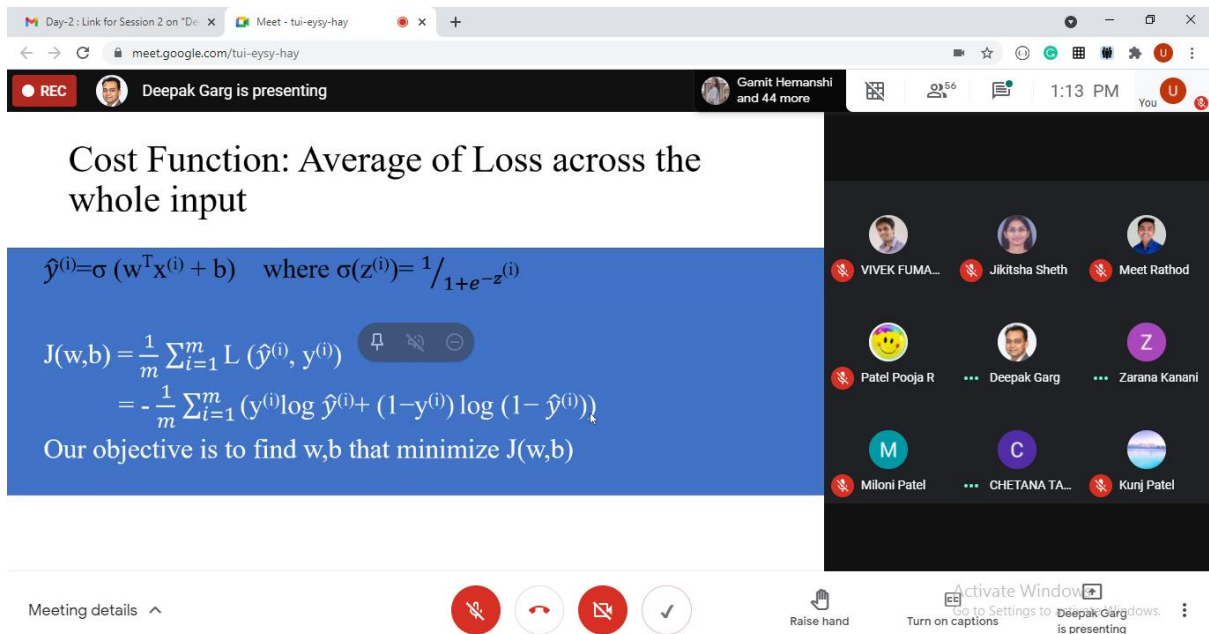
M Day-2 : Link for Session 2 on "De ×   Meet - tui-eysy-hay ×   +

meet.google.com/tui-eysy-hay

REC   Deepak Garg is presenting   Gamit Hemanshi and 44 more   56   1:13 PM   You

Cost Function: Average of Loss across the whole input

$\hat{y}^{(i)}=\sigma(w^T x^{(i)} + b)$   where $\sigma(z^{(i)}) = {}^{1}/_{1+e^{-z^{(i)}}}$

$J(w,b) = \frac{1}{m}\sum_{i=1}^{m} L(\hat{y}^{(i)}, y^{(i)})$
$= -\frac{1}{m}\sum_{i=1}^{m} (y^{(i)}\log \hat{y}^{(i)} + (1-y^{(i)})\log(1-\hat{y}^{(i)}))$
Our objective is to find w,b that minimize J(w,b)

VIVEK FUMA...   Jikitsha Sheth   Meet Rathod
Patel Pooja R   Deepak Garg   Zarana Kanani
Miloni Patel   CHETANA TA...   Kunj Patel

Meeting details ^   Raise hand   Turn on captions   Deepak Garg is presenting

Activate Windows
Go to Settings to activate Windows.